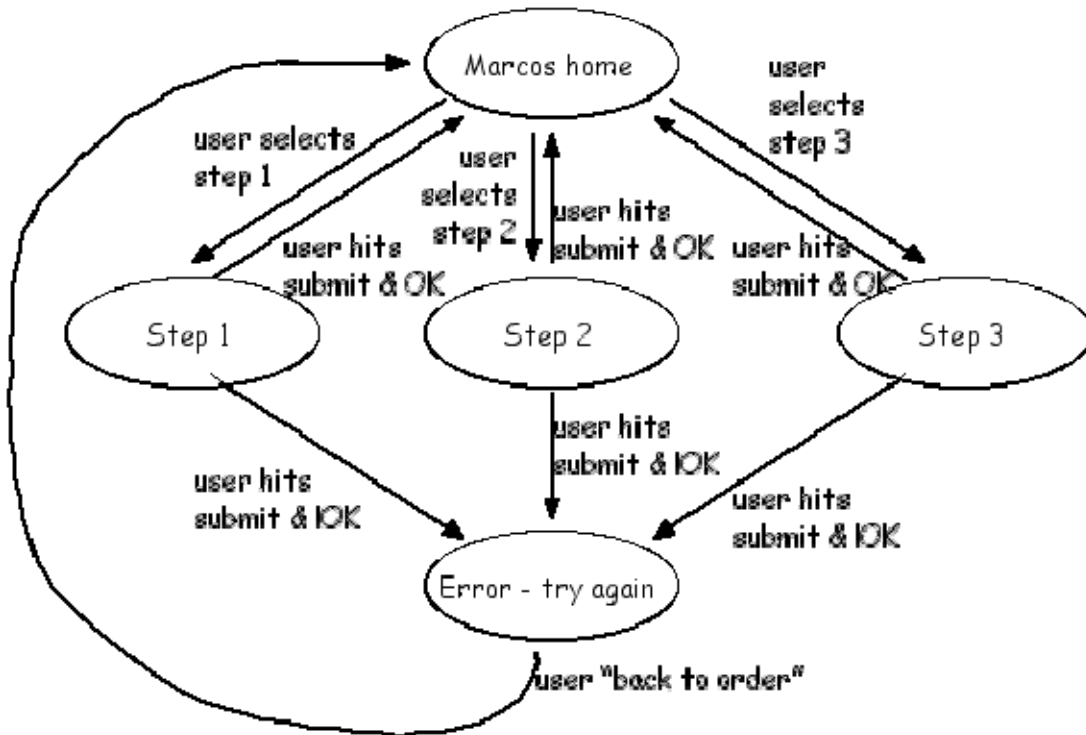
Marcos home

user selects step 1

user selects step 2

user hits submit & OK

user selects step 3

user hits submit & OK

user hits submit & OK

Step 1

Step 2

Step 3

user hits submit & !OK

user hits submit & !OK

user hits submit & !OK

Error - try again

user "back to order"